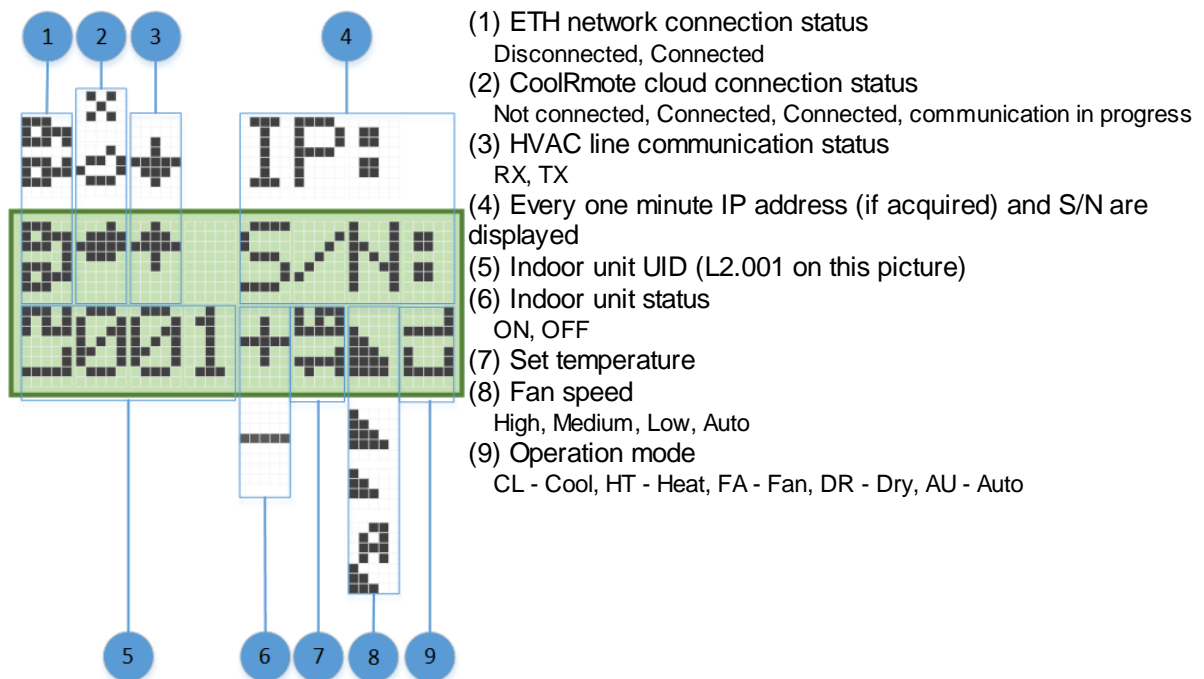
1 2 3 4

IP:

S/N:

5 6 7 8 9

(1) ETH network connection status
Disconnected, Connected
(2) CoolRmote cloud connection status
Not connected, Connected, Connected, communication in progress
(3) HVAC line communication status
RX, TX
(4) Every one minute IP address (if acquired) and S/N are displayed
(5) Indoor unit UID (L2.001 on this picture)
(6) Indoor unit status
ON, OFF
(7) Set temperature
(8) Fan speed
High, Medium, Low, Auto
(9) Operation mode
CL - Cool, HT - Heat, FA - Fan, DR - Dry, AU - Auto